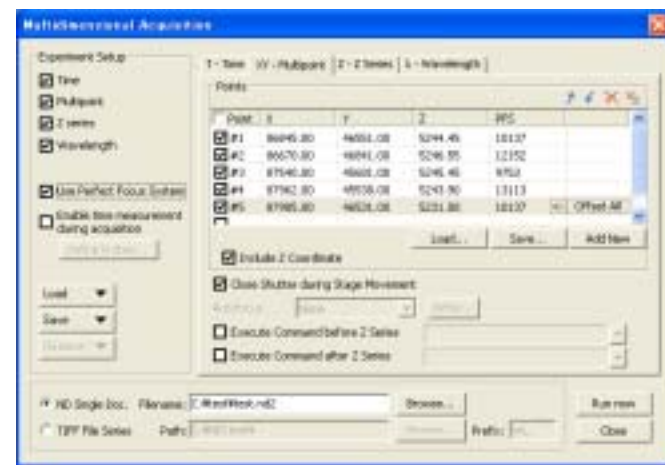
Multidimensional Acquisition

Experiment Setup
Time
Multipoint
Z series
Wavelength

Use Perfect Focus System
Enable time measurement during acquisition
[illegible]

Load
Save
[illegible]

T - Time | XY - Multipoint | Z - Z Series | λ - Wavelength

Points

| Point | X | Y | Z | PFS |
|---|---|---|---|---|
| #1 | 86645.80 | 46551.08 | 5244.45 | 10137 |
| #2 | 86670.80 | 46541.08 | 5246.55 | 12352 |
| #3 | 87540.80 | 45601.08 | 5245.45 | 9752 |
| #4 | 87562.80 | 48538.08 | 5243.90 | 13113 |
| #5 | 87985.80 | 46528.08 | 5231.80 | 10137 |

Offset All

Include Z Coordinate
Load... Save... Add New

Close Shutter during Stage Movement
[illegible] None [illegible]
Execute Command before Z Series
Execute Command after Z Series

ND Single Doc. Filename C:\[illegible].nd2 Browse...
TIFF File Series Path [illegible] Browse... Prefix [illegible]

Run now
Close